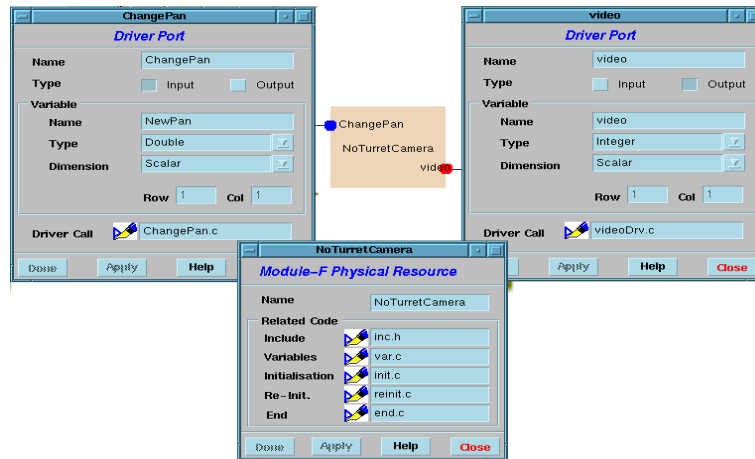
ChangePan

Driver Port

Name ChangePan

Type Input Output

Variable

Name NewPan

Type Double

Dimension Scalar

Row 1 Col 1

Driver Call ChangePan.c

Done Apply Help

ChangePan

NoTurretCamera

video

video

Driver Port

Name video

Type Input Output

Variable

Name video

Type Integer

Dimension Scalar

Row 1 Col 1

Driver Call videoDrv.c

Apply Help Close

NoTurretCamera

Module-F Physical Resource

Name NoTurretCamera

Related Code

Include inc.h

Variables var.c

Initialisation init.c

Re-Init. reinit.c

End end.c

Done Apply Help Close